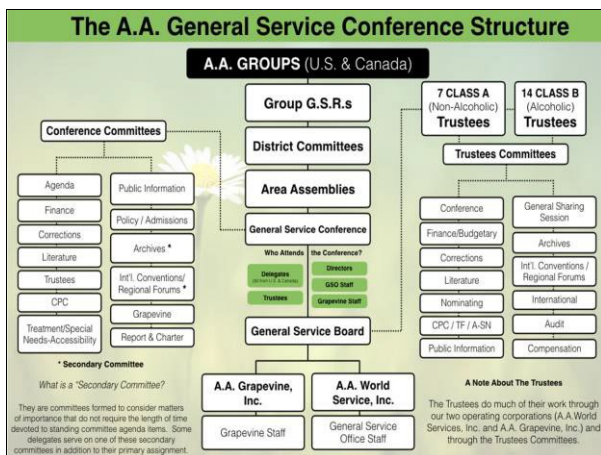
The A.A. General Service Conference Structure

A.A. GROUPS (U.S. & Canada)

Group G.S.R.s

District Committees

Area Assemblies

General Service Conference

Who Attends the Conference?

Delegates (from U.S. & Canada)

Directors

GSO Staff

Trustees

Grapevine Staff

General Service Board

7 CLASS A (Non-Alcoholic) Trustees

14 CLASS B (Alcoholic) Trustees

Trustees Committees

Conference Committees

Agenda

Finance

Corrections

Literature

Trustees

CPC

Treatment/Special Needs-Accessibility

Public Information

Policy / Admissions

Archives *

Int'l. Conventions/ Regional Forums *

Grapevine

Report & Charter

Conference

Finance/Budgetary

Corrections

Literature

Nominating

CPC / TF / A-SN

Public Information

General Sharing Session

Archives

Int'l. Conventions / Regional Forums

International

Audit

Compensation

* Secondary Committee

What is a "Secondary Committee?

They are committees formed to consider matters of importance that do not require the length of time devoted to standing committee agenda items. Some delegates serve on one of these secondary committees in addition to their primary assignment.

A.A. Grapevine, Inc.

Grapevine Staff

A.A. World Service, Inc.

General Service Office Staff

A Note About The Trustees

The Trustees do much of their work through our two operating corporations (A.A.World Services, Inc. and A.A. Grapevine, Inc.) and through the Trustees Committees.